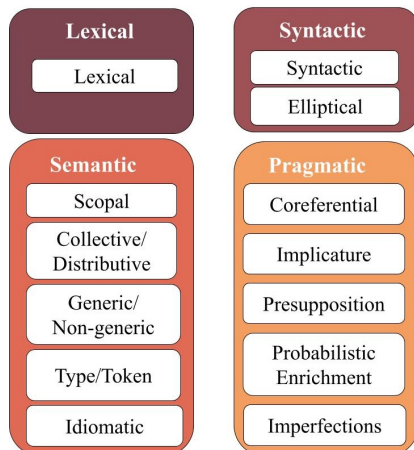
Lexical

Lexical

Syntactic

Syntactic

Elliptical

Semantic

Scopal

Collective/ Distributive

Generic/ Non-generic

Type/Token

Idiomatic

Pragmatic

Coreferential

Implicature

Presupposition

Probabilistic Enrichment

Imperfections